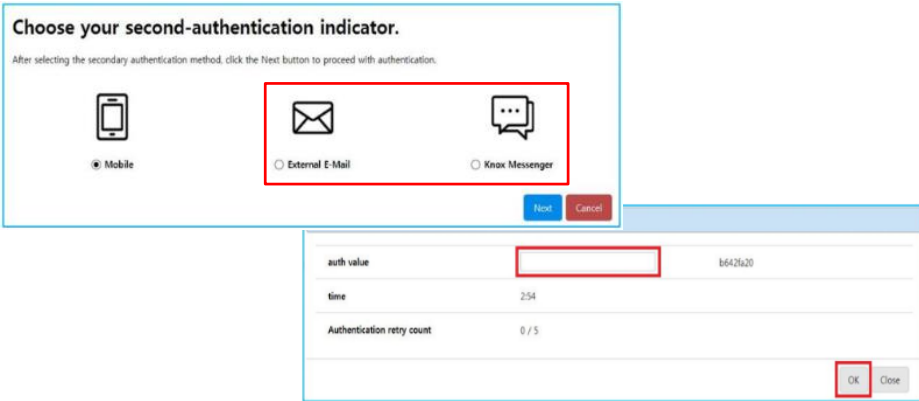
Choose your second-authentication indicator.

After selecting the secondary authentication method, click the Next button to proceed with authentication.

Mobile

External E-Mail

Knox Messenger

Next Cancel

| auth value | | b642fa20 |
|---|---|---|
| time | 2:54 | |
| Authentication retry count | 0 / 5 | |

OK Close